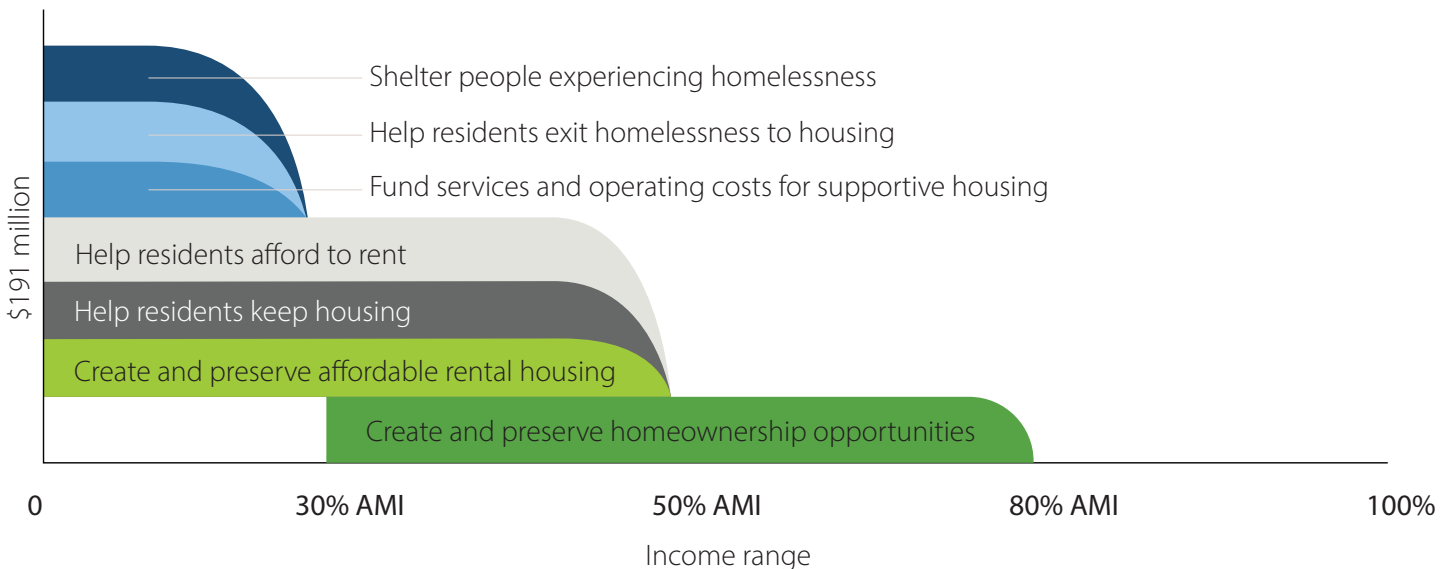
$191 million

Shelter people experiencing homelessness

Help residents exit homelessness to housing

Fund services and operating costs for supportive housing

Help residents afford to rent

Help residents keep housing

Create and preserve affordable rental housing

Create and preserve homeownership opportunities

0

30% AMI

50% AMI

80% AMI

100%

Income range